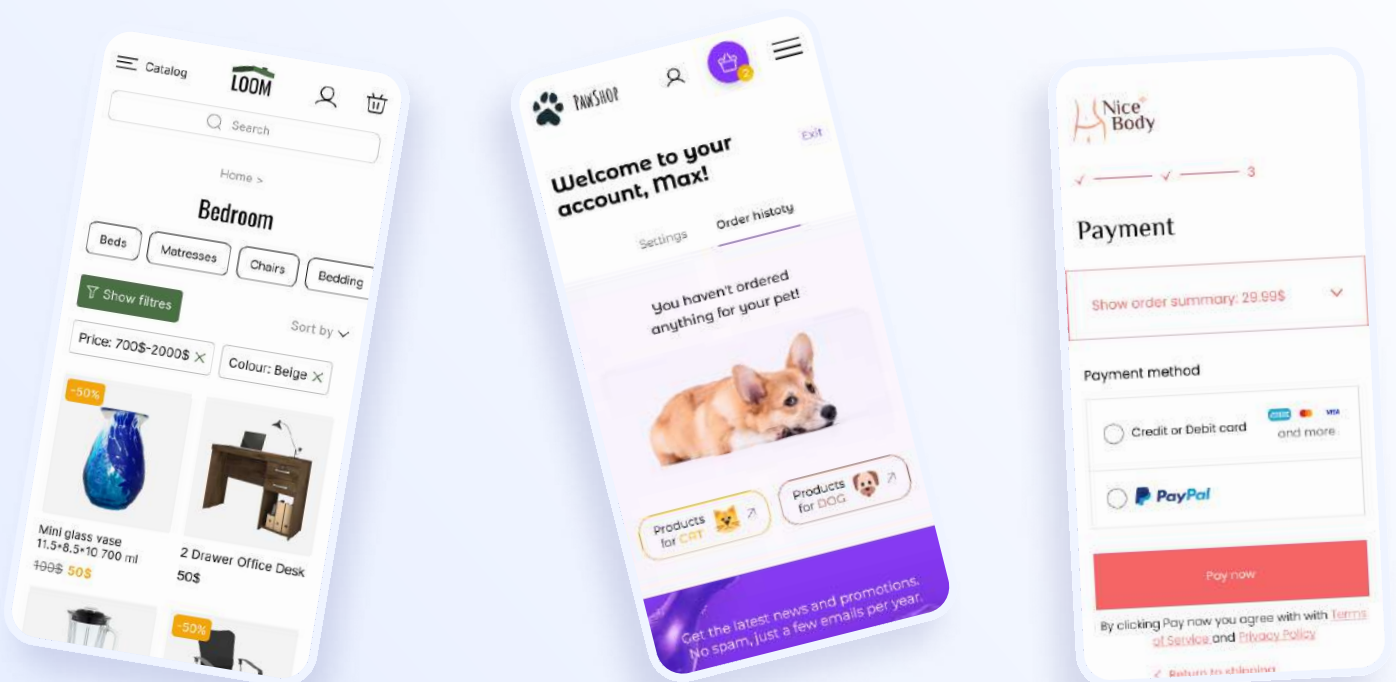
Catalog LOOM

Search

Home >

Bedroom

Beds Matresses Chairs Bedding

Show filtres

Sort by

Price: 700$-2000$ ✕ Colour: Beige ✕

-50%

Mini glass vase 11.5•8.5•10 700 ml

~~100$~~ 50$

2 Drawer Office Desk

50$

-50%

PAWSHOP

2

Exit

Welcome to your account, Max!

Settings Order histoty

You haven't ordered anything for your pet!

Products for CAT

Products for DOG

Get the latest news and promotions. No spam, just a few emails per year.

Nice Body

✓ ✓ 3

Payment

Show order summary: 29.99$

Payment method

Credit or Debit card

VISA

and more

PayPal

Pay now

By clicking Pay now you agree with with Terms of Service and Privacy Policy

< Return to shipping